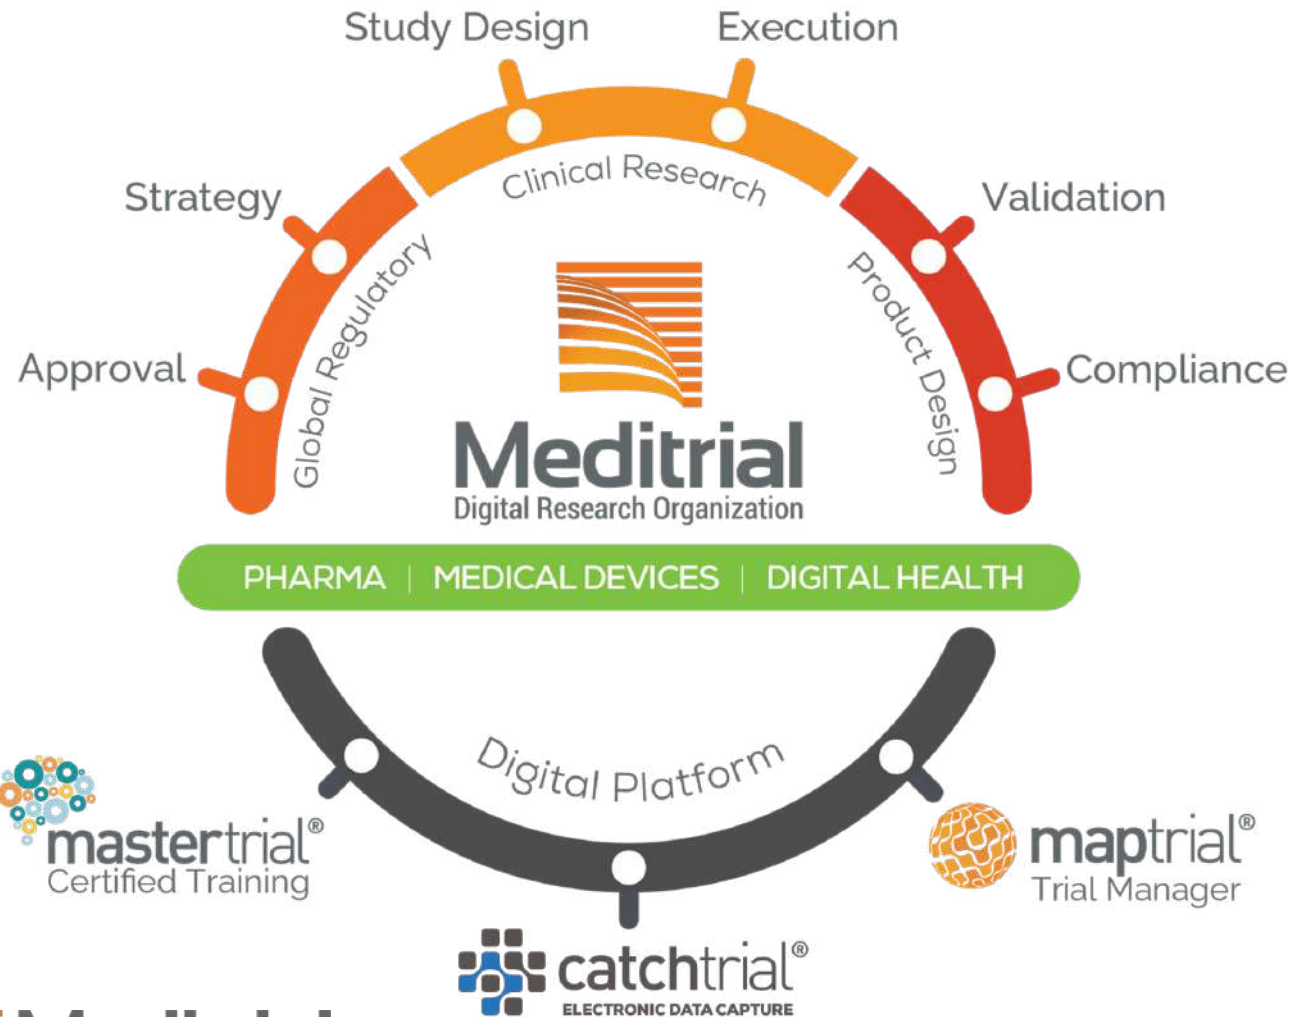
Study Design
Execution
Strategy
Validation
Approval
Compliance
Clinical Research
Global Regulatory
Product Design
Meditrial
Digital Research Organization
PHARMA | MEDICAL DEVICES | DIGITAL HEALTH
Digital Platform
mastertrial®
Certified Training
maptrial®
Trial Manager
catchtrial®
ELECTRONIC DATA CAPTURE
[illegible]